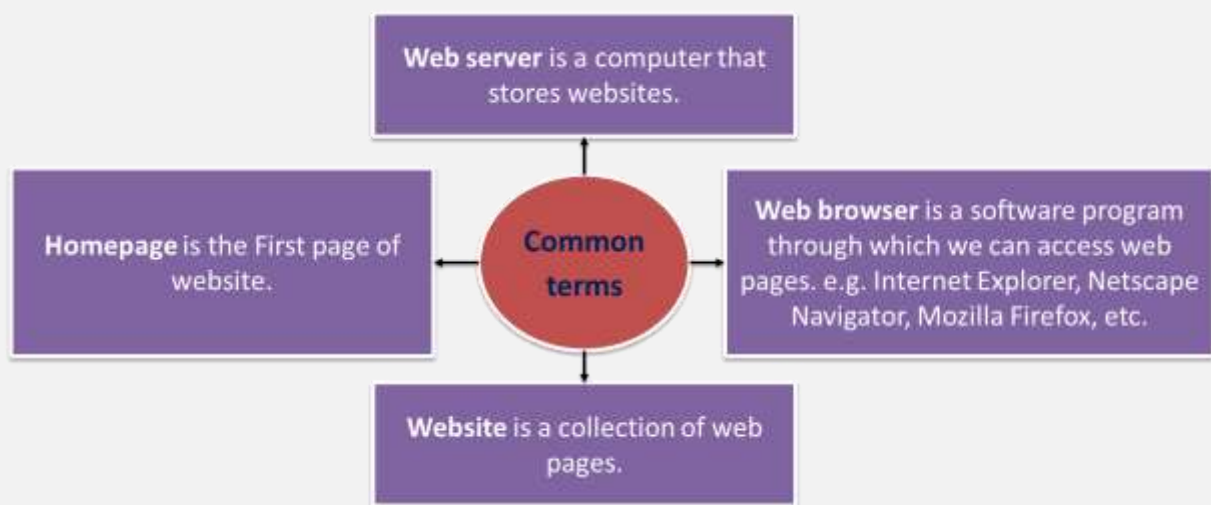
Web server is a computer that stores websites.

Homepage is the First page of website.

Common terms

Web browser is a software program through which we can access web pages. e.g. Internet Explorer, Netscape Navigator, Mozilla Firefox, etc.

Website is a collection of web pages.